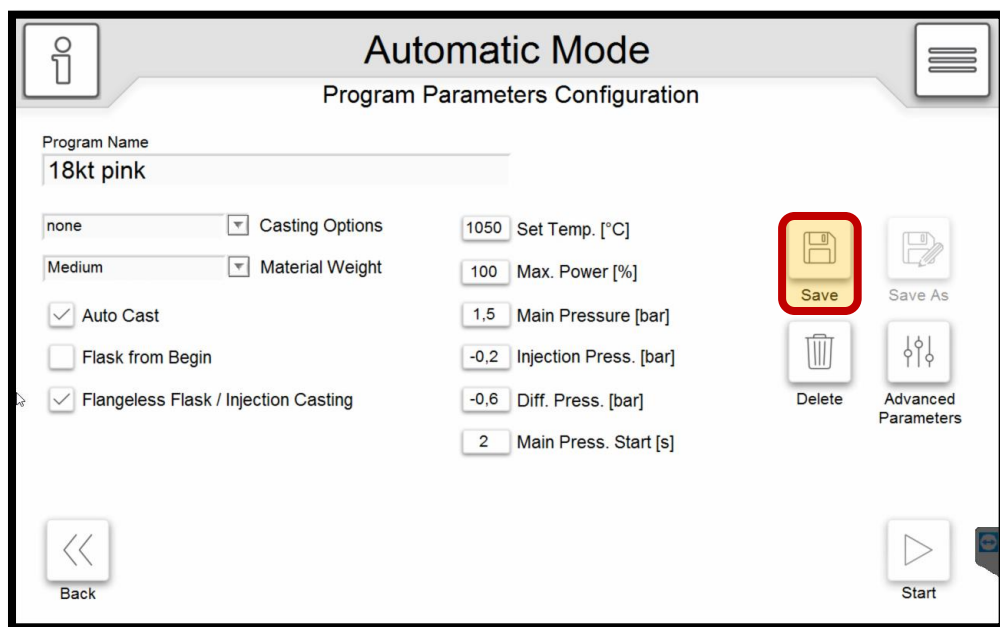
Automatic Mode
Program Parameters Configuration

Program Name
18kt pink

none Casting Options
Medium Material Weight
Auto Cast
Flask from Begin
Flangeless Flask / Injection Casting

1050 Set Temp. [°C]
100 Max. Power [%]
1,5 Main Pressure [bar]
-0,2 Injection Press. [bar]
-0,6 Diff. Press. [bar]
2 Main Press. Start [s]

Save
Save As
Delete
Advanced Parameters

Back
Start